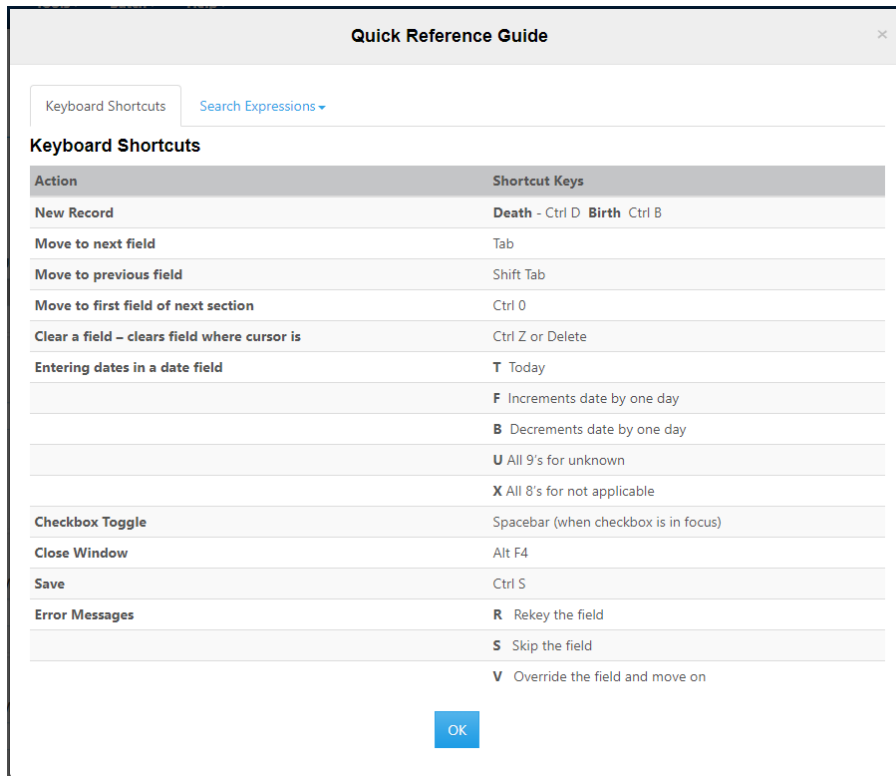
Quick Reference Guide

×

Keyboard Shortcuts

Search Expressions

Keyboard Shortcuts

| Action | Shortcut Keys |
|---|---|
| New Record | Death - Ctrl D Birth Ctrl B |
| Move to next field | Tab |
| Move to previous field | Shift Tab |
| Move to first field of next section | Ctrl 0 |
| Clear a field – clears field where cursor is | Ctrl Z or Delete |
| Entering dates in a date field | T Today |
| | F Increments date by one day |
| | B Decrements date by one day |
| | U All 9's for unknown |
| | X All 8's for not applicable |
| Checkbox Toggle | Spacebar (when checkbox is in focus) |
| Close Window | Alt F4 |
| Save | Ctrl S |
| Error Messages | R Rekey the field |
| | S Skip the field |
| | V Override the field and move on |

OK